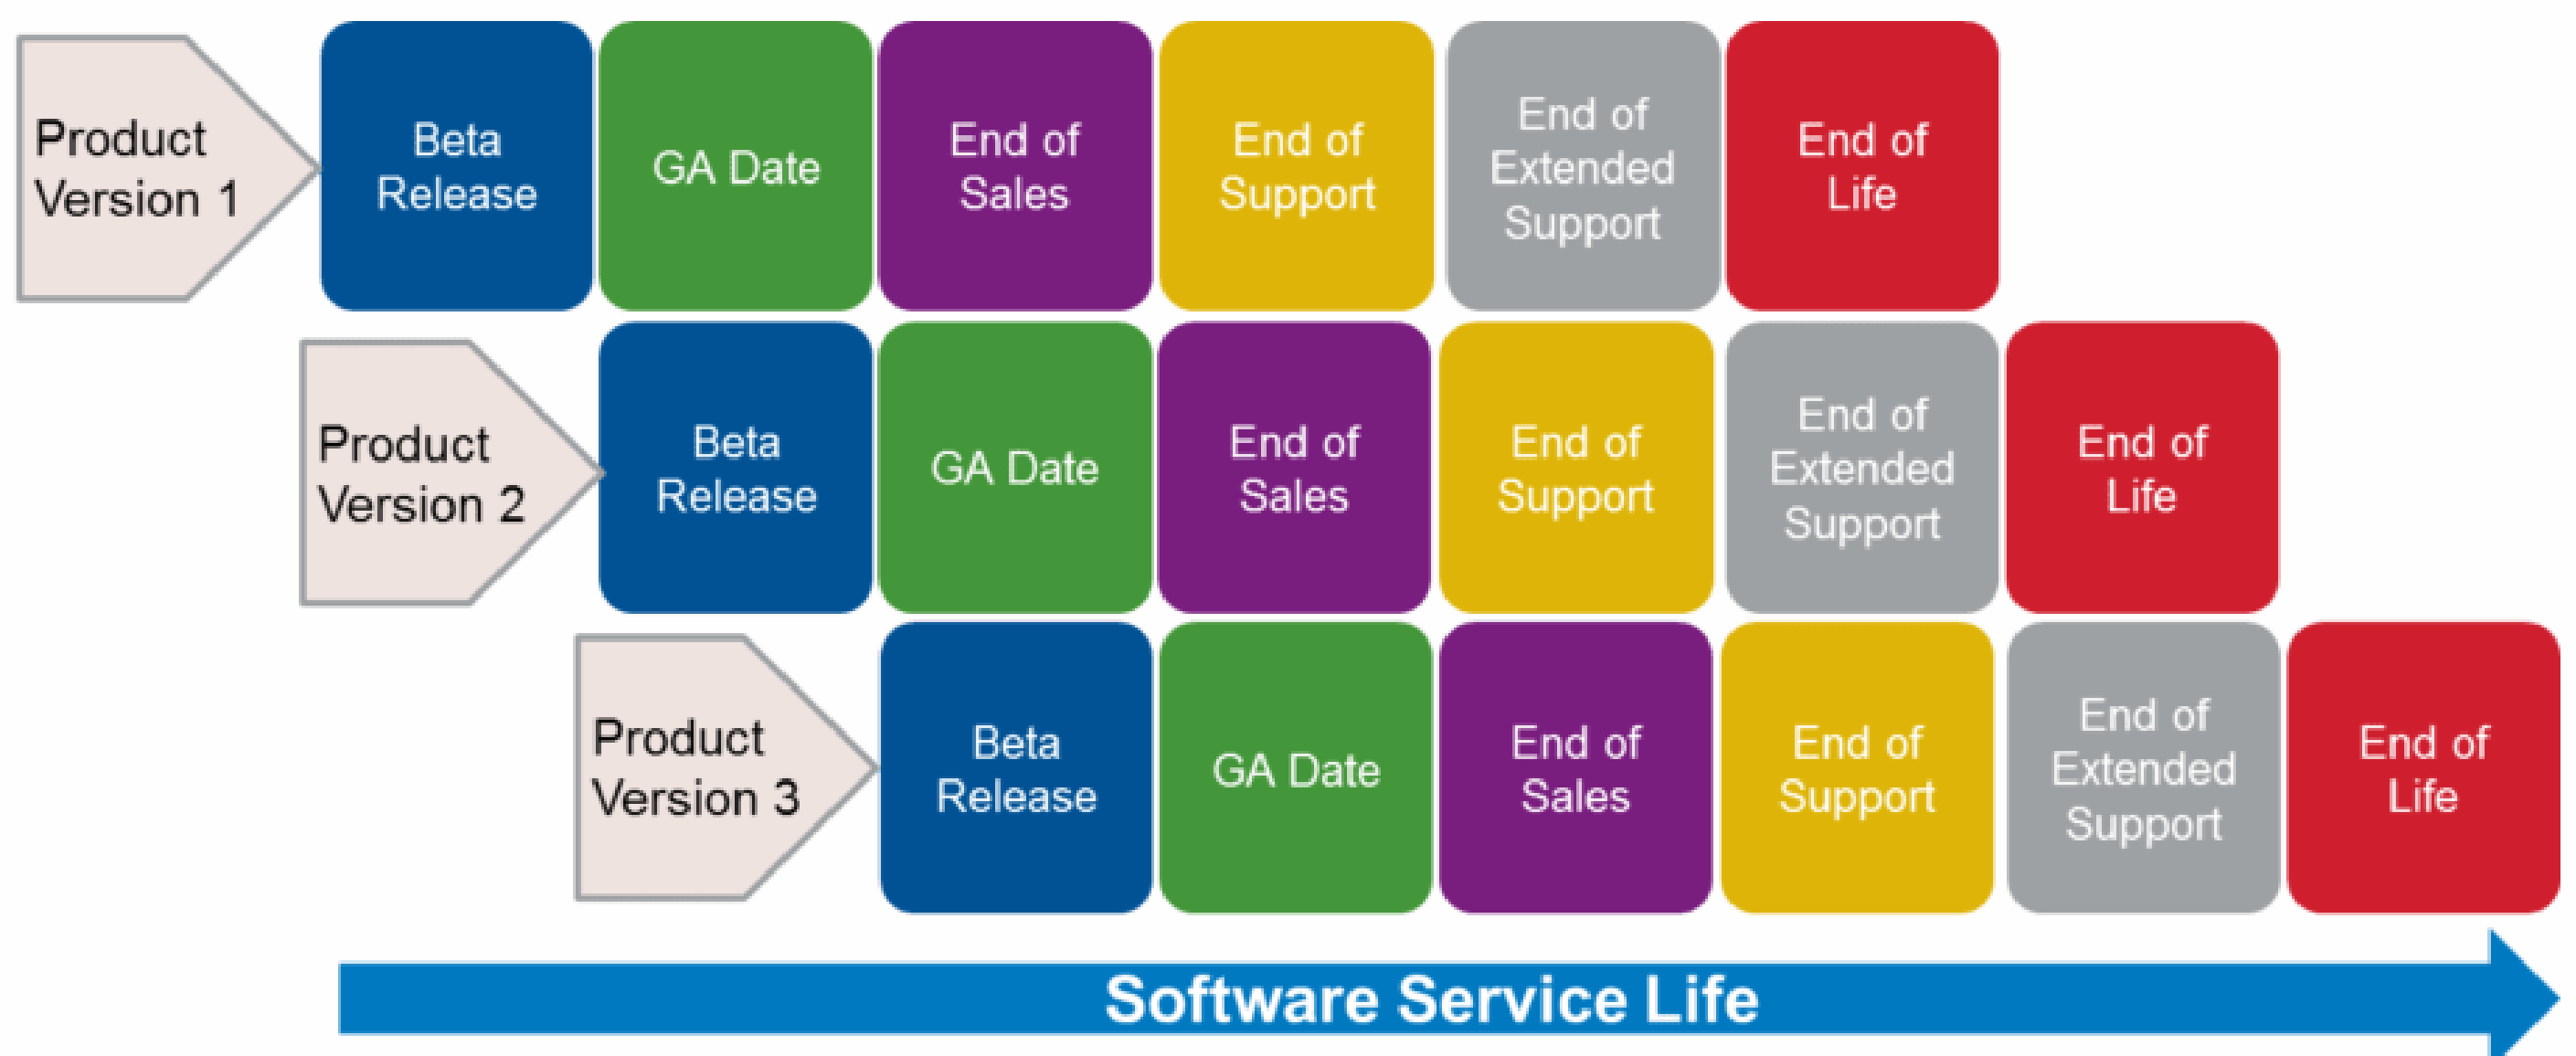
Product Version 1

Beta Release

GA Date

End of Sales

End of Support

End of Extended Support

End of Life

Product Version 2

Beta Release

GA Date

End of Sales

End of Support

End of Extended Support

End of Life

Product Version 3

Beta Release

GA Date

End of Sales

End of Support

End of Extended Support

End of Life

Software Service Life